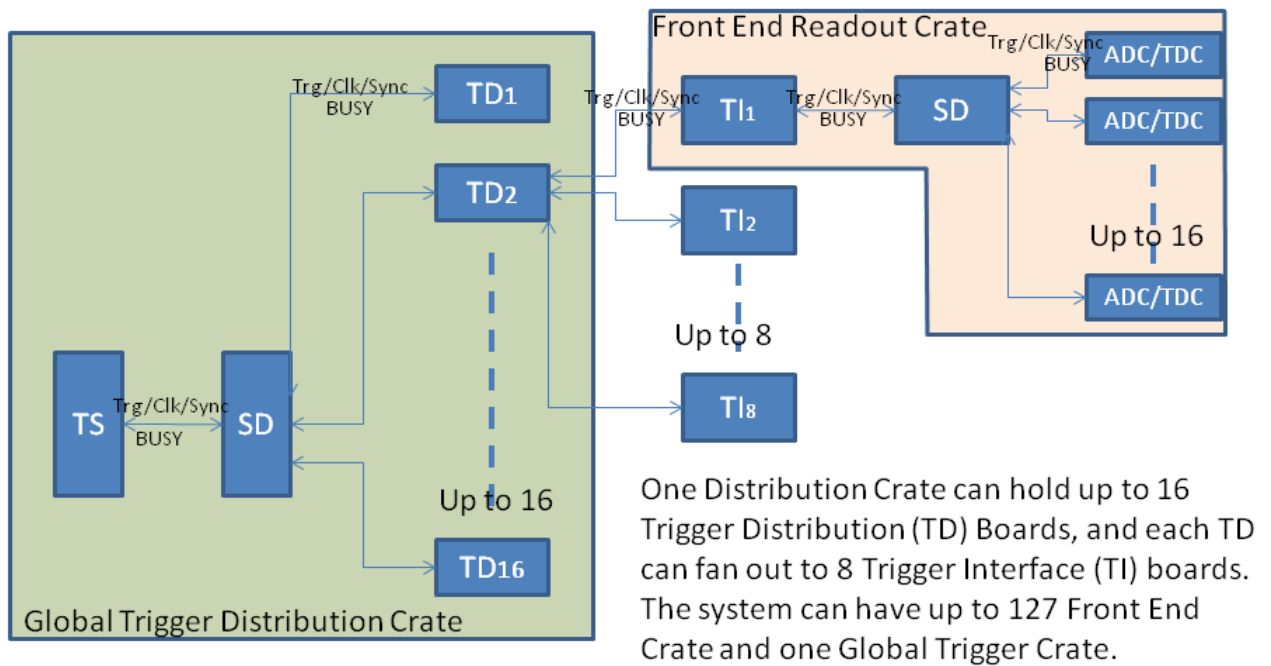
Front End Readout Crate

Trg/Clk/Sync
BUSY

ADC/TDC

Trg/Clk/Sync
BUSY

TD1

Trg/Clk/Sync
BUSY

TI1

Trg/Clk/Sync
BUSY

SD

ADC/TDC

TD2

TI2

Up to 16

ADC/TDC

Up to 8

TS

Trg/Clk/Sync
BUSY

SD

TI8

Up to 16

TD16

Global Trigger Distribution Crate

One Distribution Crate can hold up to 16 Trigger Distribution (TD) Boards, and each TD can fan out to 8 Trigger Interface (TI) boards. The system can have up to 127 Front End Crate and one Global Trigger Crate.